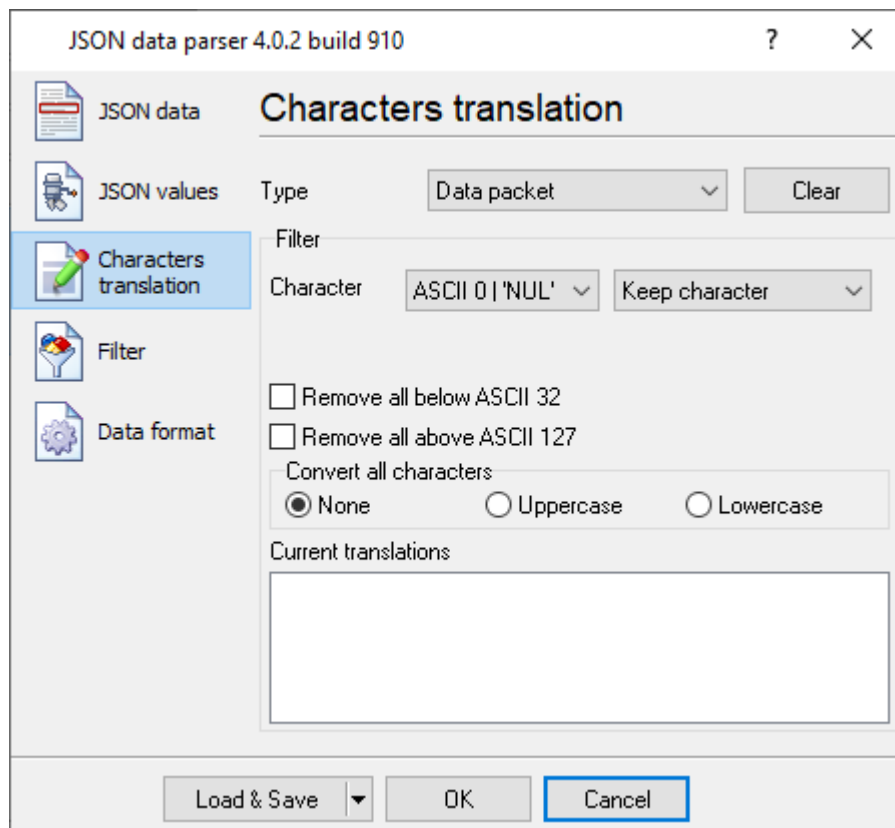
JSON data parser 4.0.2 build 910

?

JSON data

JSON values

Characters translation

Filter

Data format

Characters translation

Type

Data packet

Clear

Filter

Character

ASCII 0 | 'NUL'

Keep character

Remove all below ASCII 32

Remove all above ASCII 127

Convert all characters

None

Uppercase

Lowercase

Current translations

Load & Save

OK

Cancel